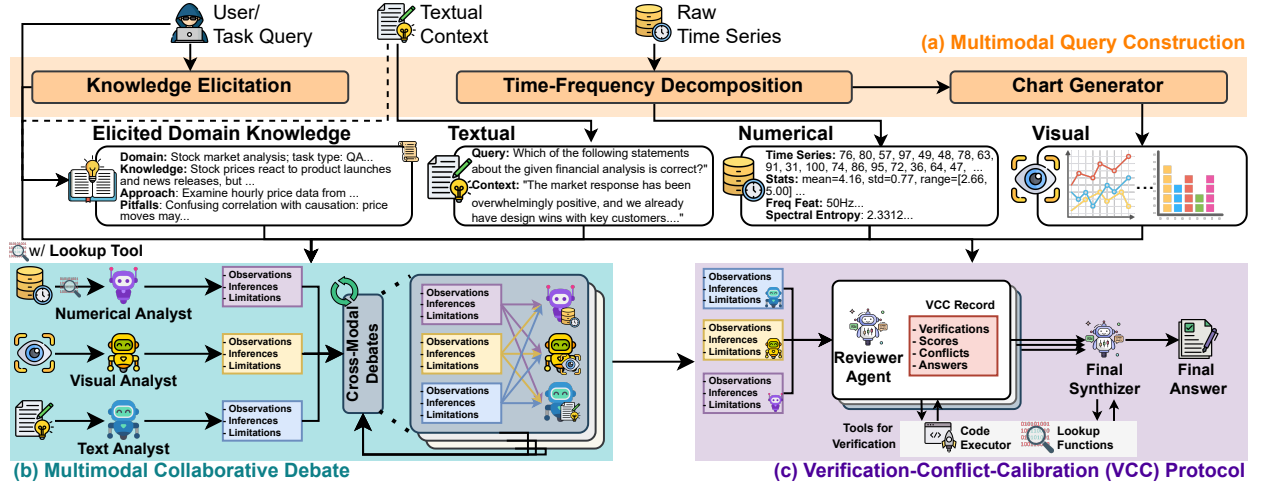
User/
Task Query

Textual
Context

Raw
Time Series

(a) Multimodal Query Construction

Knowledge Elicitation

Time-Frequency Decomposition

Chart Generator

Elicited Domain Knowledge

Domain: Stock market analysis; task type: QA...
Knowledge: Stock prices react to product launches and news releases, but ...
Approach: Examine hourly price data from ...
Pitfalls: Confusing correlation with causation: price moves may...

Textual

Query: Which of the following statements about the given financial analysis is correct?"
Context: "The market response has been overwhelmingly positive, and we already have design wins with key customers...."

Numerical

Time Series: 76, 80, 57, 97, 49, 48, 78, 63, 91, 31, 100, 74, 86, 95, 72, 36, 64, 47, ...
Stats: mean=4.16, std=0.77, range=[2.66, 5.00] ...
Freq Feat: 50Hz...
Spectral Entropy: 2.3312...

Visual

w/ Lookup Tool

Numerical Analyst

Observations
Inferences
Limitations

Visual Analyst

Observations
Inferences
Limitations

Text Analyst

Observations
Inferences
Limitations

Cross-Modal Debates

Observations
Inferences
Limitations

Observations
Inferences
Limitations

Observations
Inferences
Limitations

(b) Multimodal Collaborative Debate

Observations
Inferences
Limitations

Observations
Inferences
Limitations

Observations
Inferences
Limitations

Reviewer Agent

VCC Record

- Verifications
- Scores
- Conflicts
- Answers

Final Synthizer

Final Answer

Tools for Verification

Code Executor

Lookup Functions

(c) Verification-Conflict-Calibration (VCC) Protocol